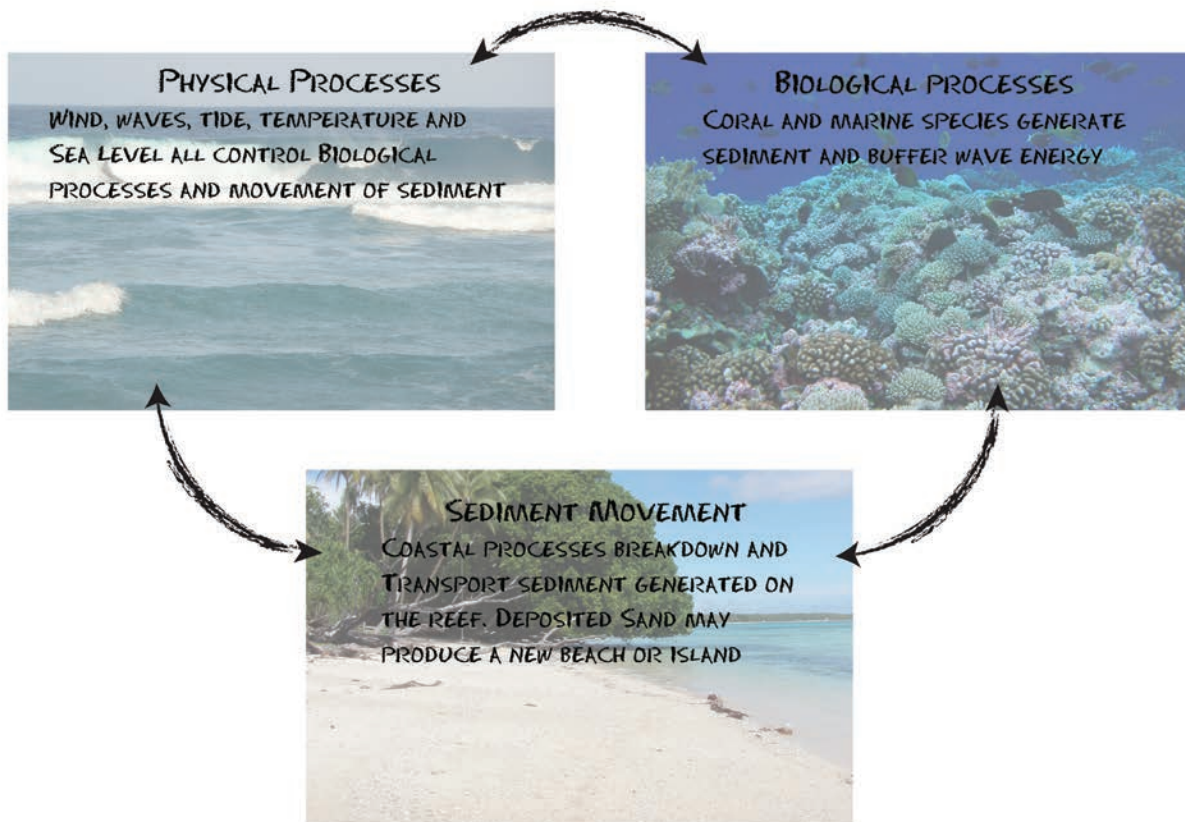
Physical Processes

Wind, waves, tide, temperature and Sea level all control Biological processes and movement of sediment

Biological processes

Coral and marine species generate sediment and buffer wave energy

Sediment Movement

Coastal processes breakdown and Transport sediment generated on the reef. Deposited Sand may produce a new beach or Island